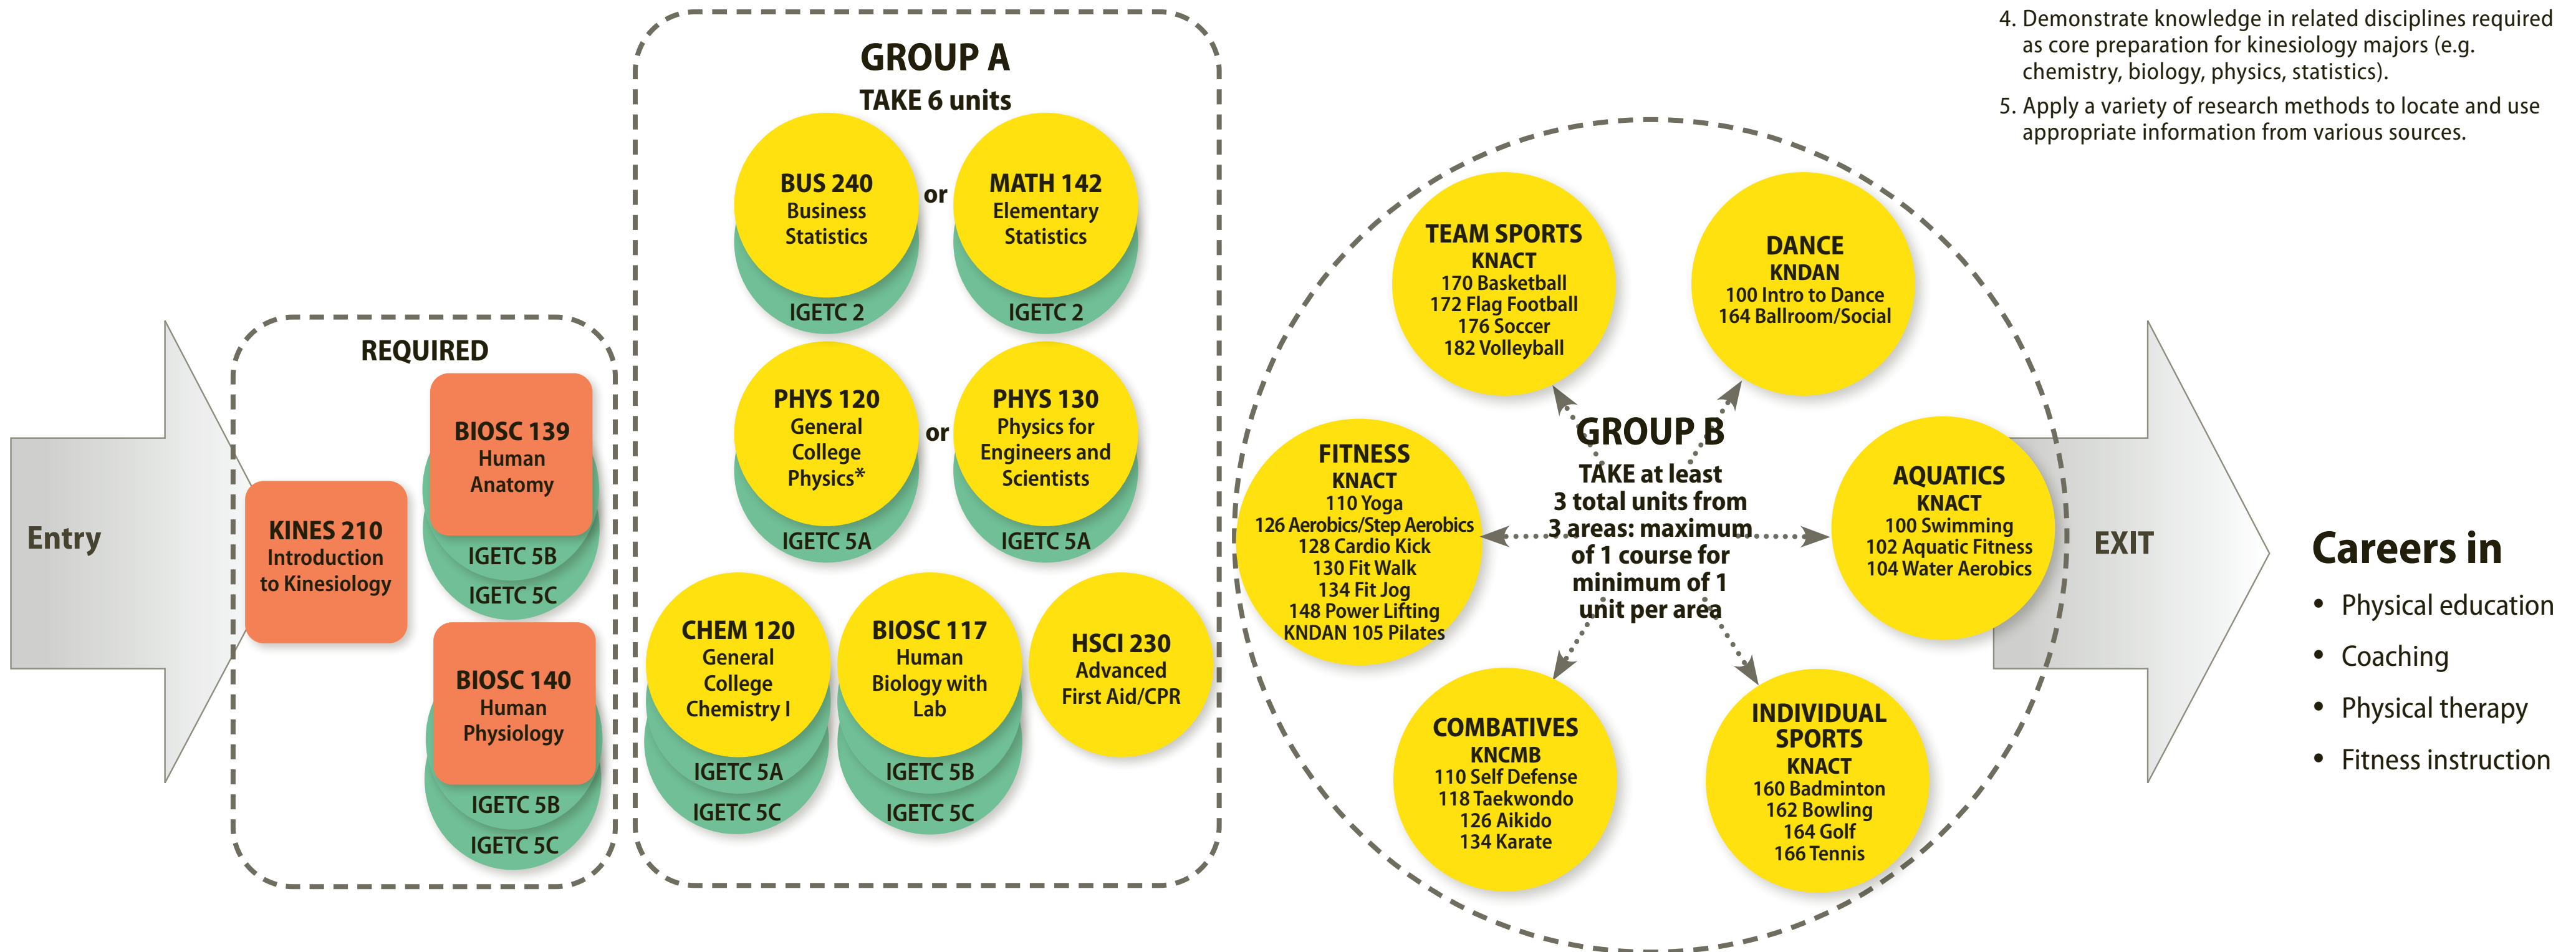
Entry

REQUIRED

KINES 210
Introduction to Kinesiology

BIOSC 139
Human Anatomy
IGETC 5B
IGETC 5C

BIOSC 140
Human Physiology
IGETC 5B
IGETC 5C

GROUP A
TAKE 6 units

BUS 240
Business Statistics
IGETC 2

or

MATH 142
Elementary Statistics
IGETC 2

PHYS 120
General College Physics*
IGETC 5A

or

PHYS 130
Physics for Engineers and Scientists
IGETC 5A

CHEM 120
General College Chemistry I
IGETC 5A
IGETC 5C

BIOSC 117
Human Biology with Lab
IGETC 5B
IGETC 5C

HSCI 230
Advanced First Aid/CPR

GROUP B
TAKE at least 3 total units from 3 areas: maximum of 1 course for minimum of 1 unit per area

TEAM SPORTS
KNACT
170 Basketball
172 Flag Football
176 Soccer
182 Volleyball

DANCE
KNDAN
100 Intro to Dance
164 Ballroom/Social

FITNESS
KNACT
110 Yoga
126 Aerobics/Step Aerobics
128 Cardio Kick
130 Fit Walk
134 Fit Jog
148 Power Lifting
KNDAN 105 Pilates

AQUATICS
KNACT
100 Swimming
102 Aquatic Fitness
104 Water Aerobics

COMBATIVES
KNCMB
110 Self Defense
118 Taekwondo
126 Aikido
134 Karate

INDIVIDUAL SPORTS
KNACT
160 Badminton
162 Bowling
164 Golf
166 Tennis

EXIT

4. Demonstrate knowledge in related disciplines required as core preparation for kinesiology majors (e.g. chemistry, biology, physics, statistics).
5. Apply a variety of research methods to locate and use appropriate information from various sources.

Careers in
• Physical education
• Coaching
• Physical therapy
• Fitness instruction